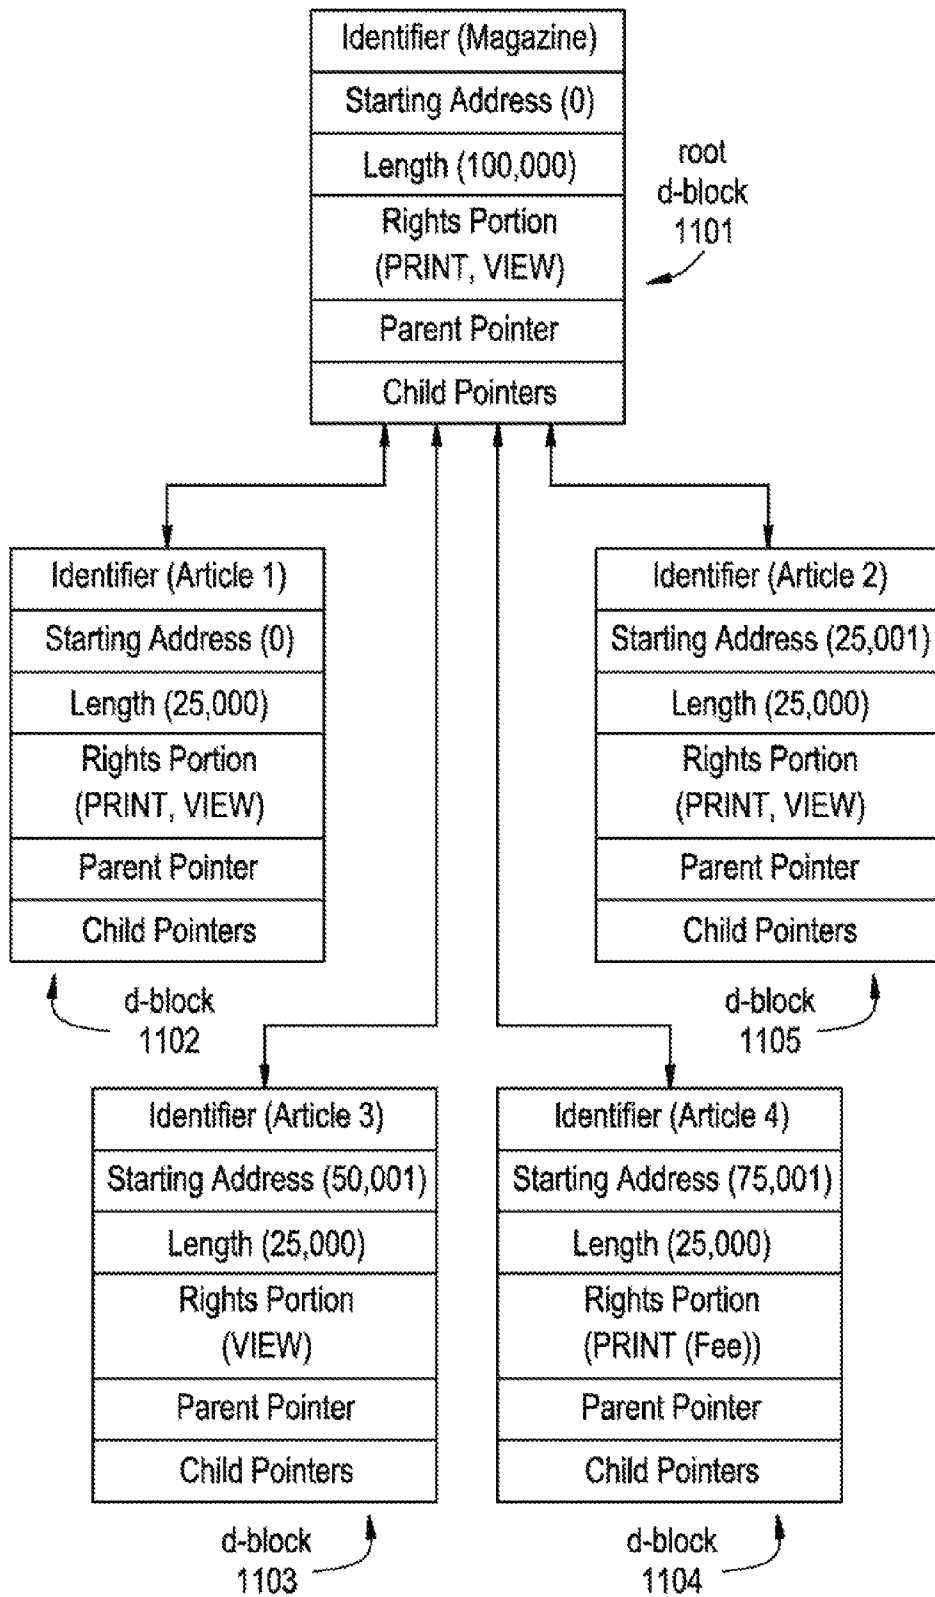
Identifier (Magazine)
Starting Address (0)
Length (100,000)
Rights Portion (PRINT, VIEW)
Parent Pointer
Child Pointers

root d-block 1101

Identifier (Article 1)
Starting Address (0)
Length (25,000)
Rights Portion (PRINT, VIEW)
Parent Pointer
Child Pointers

d-block 1102

Identifier (Article 2)
Starting Address (25,001)
Length (25,000)
Rights Portion (PRINT, VIEW)
Parent Pointer
Child Pointers

d-block 1105

Identifier (Article 3)
Starting Address (50,001)
Length (25,000)
Rights Portion (VIEW)
Parent Pointer
Child Pointers

d-block 1103

Identifier (Article 4)
Starting Address (75,001)
Length (25,000)
Rights Portion (PRINT (Fee))
Parent Pointer
Child Pointers

d-block 1104